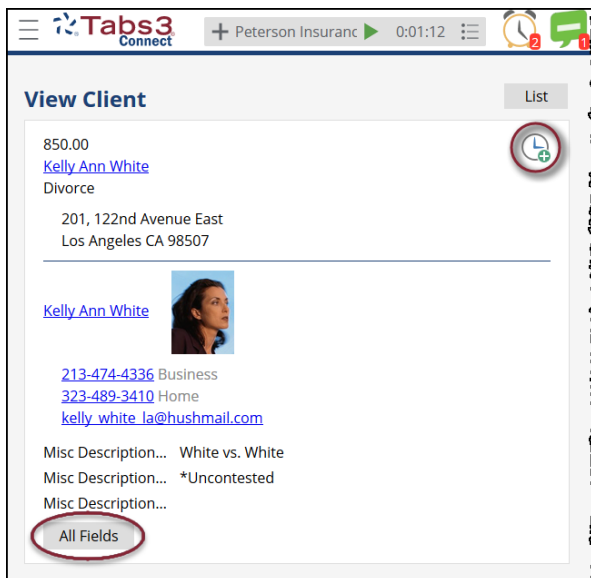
Tabs3 Connect

Peterson Insuranc 0:01:12

2

1

View Client

List

850.00
Kelly Ann White
Divorce

201, 122nd Avenue East
Los Angeles CA 98507

Kelly Ann White

213-474-4336 Business
323-489-3410 Home
kelly_white_la@hushmail.com

Misc Description... White vs. White
Misc Description... *Uncontested
Misc Description...

All Fields